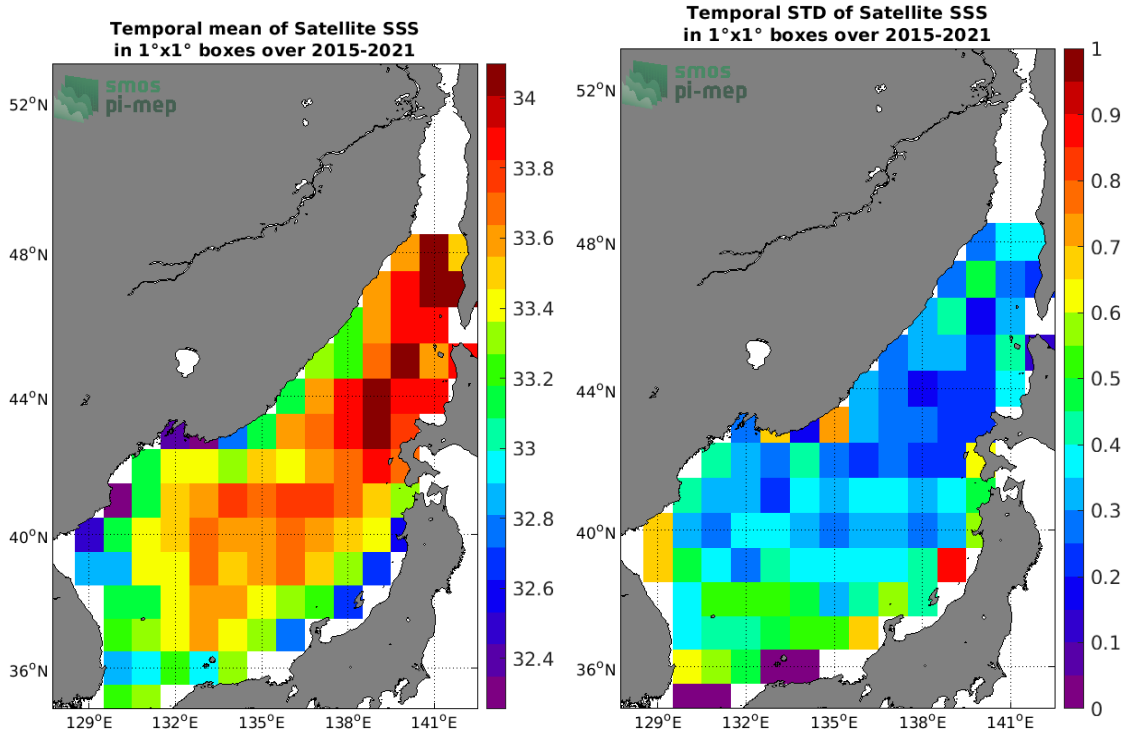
Temporal mean of Satellite SSS
in 1°x1° boxes over 2015-2021

smos
pi-mep

52°N
48°N
44°N
40°N
36°N

129°E 132°E 135°E 138°E 141°E

34
33.8
33.6
33.4
33.2
33
32.8
32.6
32.4

Temporal STD of Satellite SSS
in 1°x1° boxes over 2015-2021

smos
pi-mep

52°N
48°N
44°N
40°N
36°N

129°E 132°E 135°E 138°E 141°E

1
0.9
0.8
0.7
0.6
0.5
0.4
0.3
0.2
0.1
0